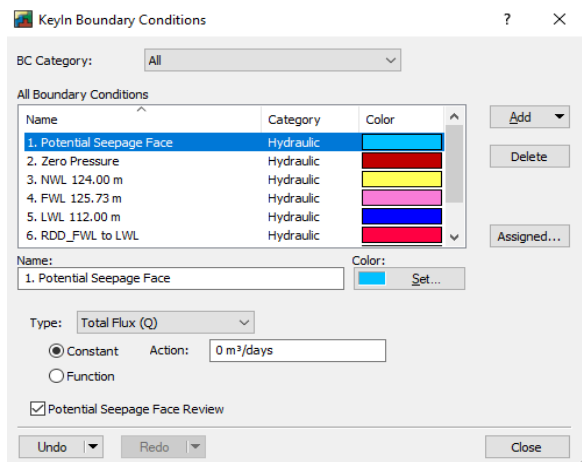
KeyIn Boundary Conditions ? ×

BC Category: All

All Boundary Conditions

| Name | Category | Color |
|---|---|---|
| 1. Potential Seepage Face | Hydraulic | |
| 2. Zero Pressure | Hydraulic | |
| 3. NWL 124.00 m | Hydraulic | |
| 4. FWL 125.73 m | Hydraulic | |
| 5. LWL 112.00 m | Hydraulic | |
| 6. RDD_FWL to LWL | Hydraulic | |

Add
Delete
Assigned...

Name:
1. Potential Seepage Face
Color:
Set...

Type: Total Flux (Q)
Constant
Action: 0 m³/days
Function

Potential Seepage Face Review

Undo
Redo
Close